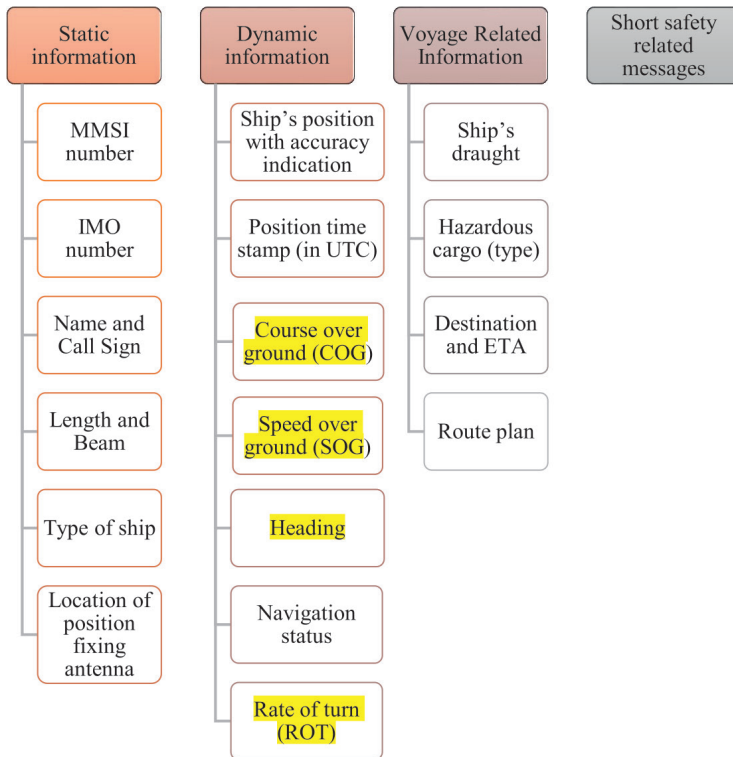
Static information

MMSI number

IMO number

Name and Call Sign

Length and Beam

Type of ship

Location of position fixing antenna

Dynamic information

Ship's position with accuracy indication

Position time stamp (in UTC)

Course over ground (COG)

Speed over ground (SOG)

Heading

Navigation status

Rate of turn (ROT)

Voyage Related Information

Ship's draught

Hazardous cargo (type)

Destination and ETA

Route plan

Short safety related messages